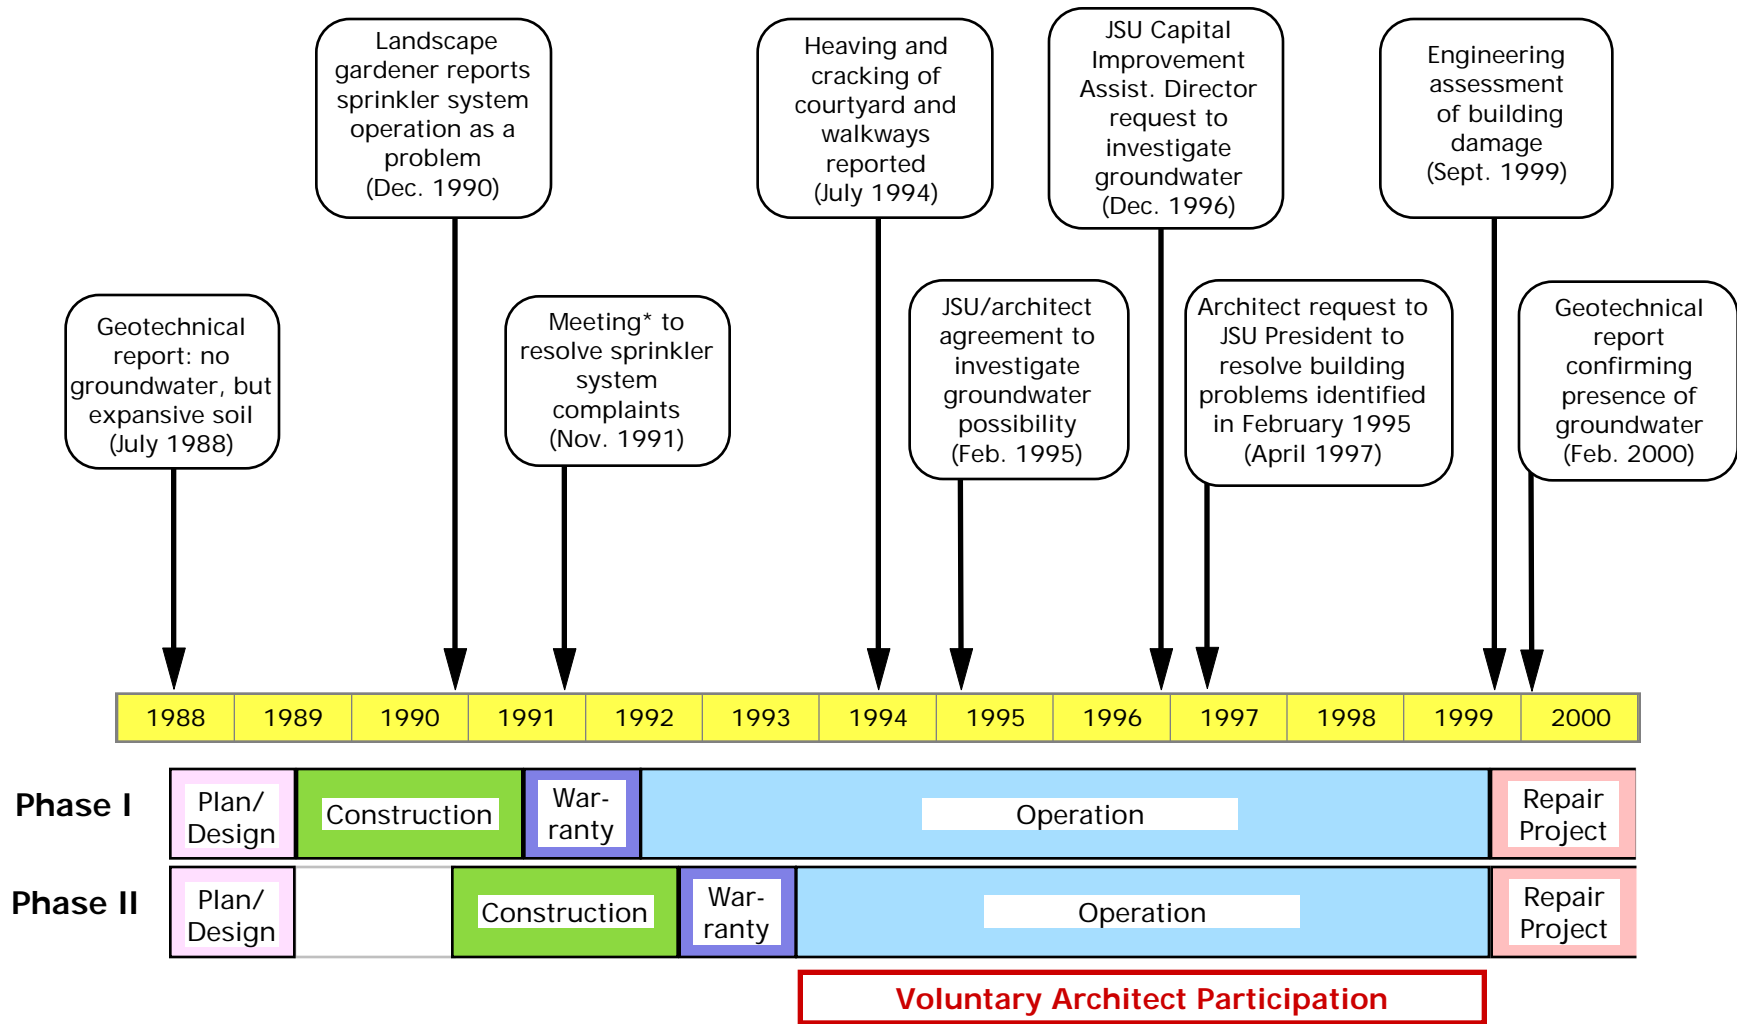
Landscape gardener reports sprinkler system operation as a problem (Dec. 1990)

Heaving and cracking of courtyard and walkways reported (July 1994)

JSU Capital Improvement Assist. Director request to investigate groundwater (Dec. 1996)

Engineering assessment of building damage (Sept. 1999)

Geotechnical report: no groundwater, but expansive soil (July 1988)

Meeting* to resolve sprinkler system complaints (Nov. 1991)

JSU/architect agreement to investigate groundwater possibility (Feb. 1995)

Architect request to JSU President to resolve building problems identified in February 1995 (April 1997)

Geotechnical report confirming presence of groundwater (Feb. 2000)

| 1988 | 1989 | 1990 | 1991 | 1992 | 1993 | 1994 | 1995 | 1996 | 1997 | 1998 | 1999 | 2000 |
|---|---|---|---|---|---|---|---|---|---|---|---|---|

Phase I
Plan/ Design
Construction
War- ranty
Operation
Repair Project

Phase II
Plan/ Design
Construction
War- ranty
Operation
Repair Project

Voluntary Architect Participation